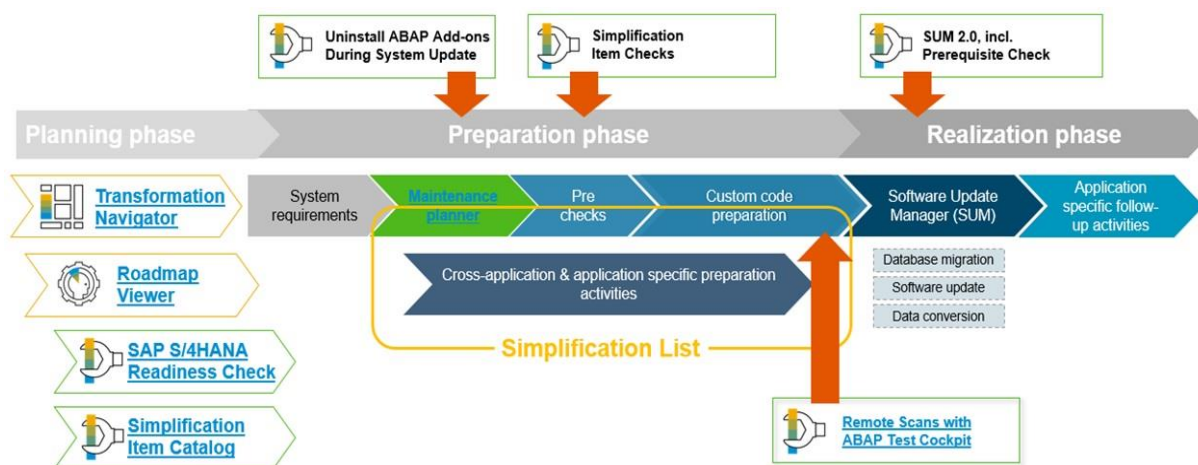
Uninstall ABAP Add-ons During System Update

Simplification Item Checks

SUM 2.0, incl. Prerequisite Check

Planning phase

Preparation phase

Realization phase

Transformation Navigator

System requirements

Maintenance planner

Pre checks

Custom code preparation

Software Update Manager (SUM)

Application specific follow-up activities

Roadmap Viewer

Cross-application & application specific preparation activities

Database migration

Software update

Data conversion

SAP S/4HANA Readiness Check

Simplification List

Simplification Item Catalog

Remote Scans with ABAP Test Cockpit